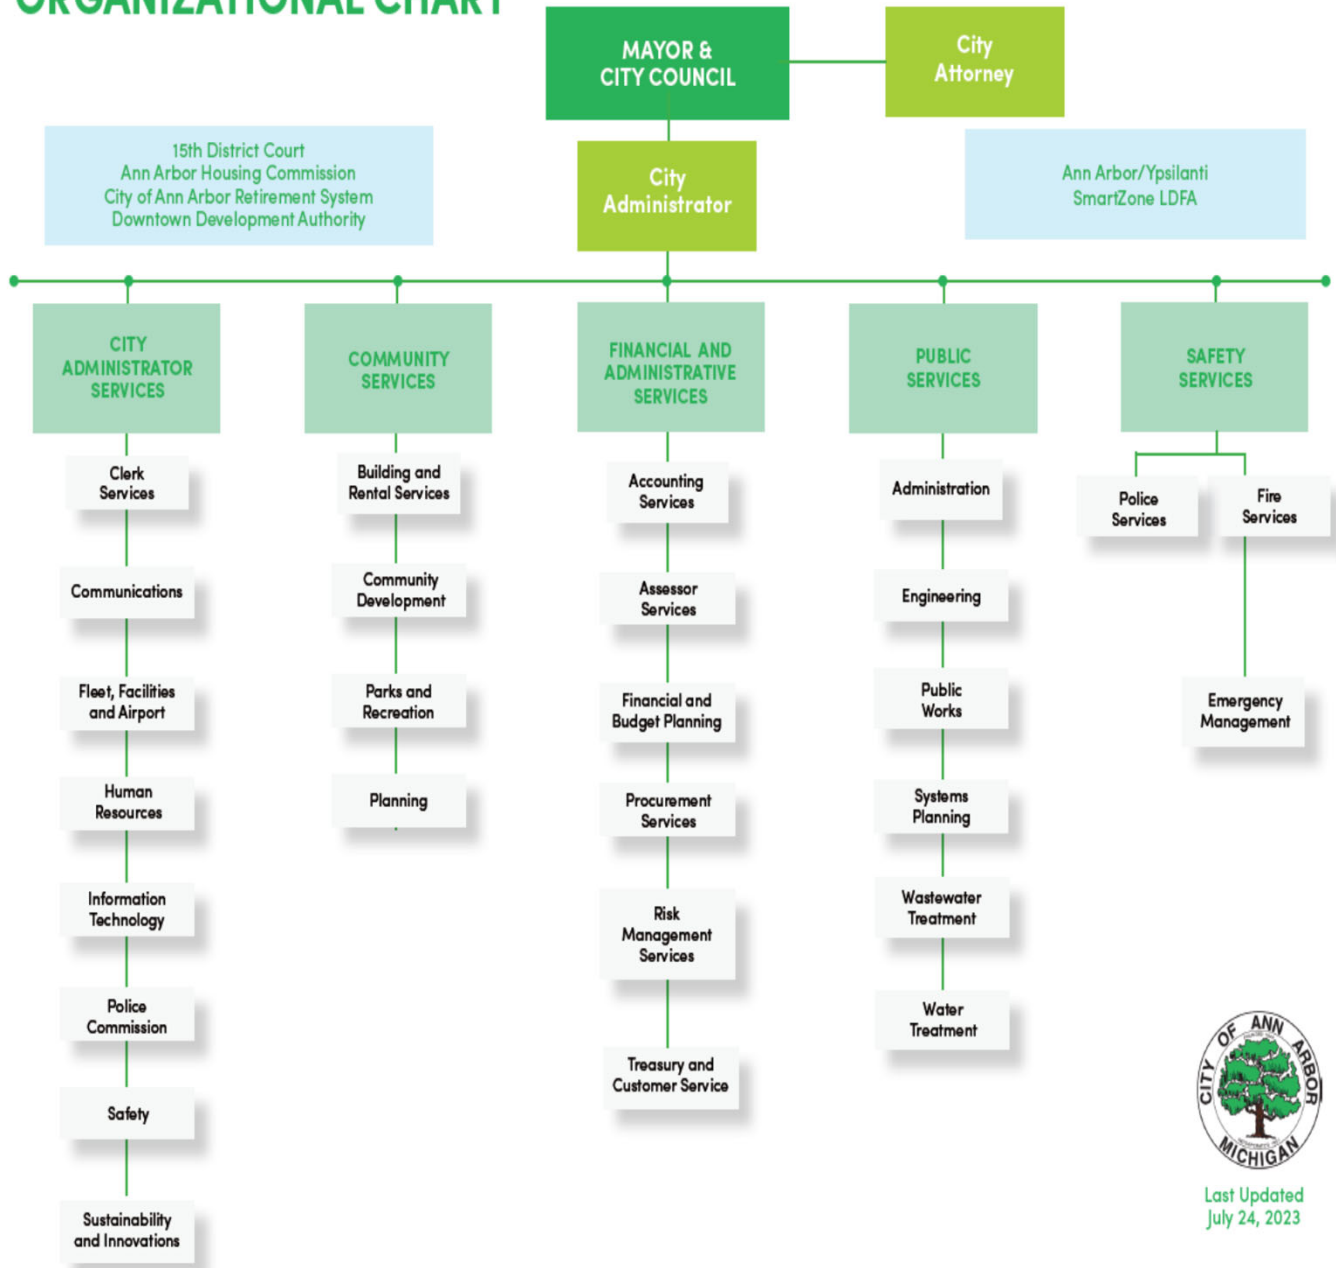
ORGANIZATIONAL CHART

MAYOR & CITY COUNCIL

City Attorney

15th District Court
Ann Arbor Housing Commission
City of Ann Arbor Retirement System
Downtown Development Authority

City Administrator

Ann Arbor/Ypsilanti SmartZone LDFA

CITY ADMINISTRATOR SERVICES

Clerk Services

Communications

Fleet, Facilities and Airport

Human Resources

Information Technology

Police Commission

Safety

Sustainability and Innovations

COMMUNITY SERVICES

Building and Rental Services

Community Development

Parks and Recreation

Planning

FINANCIAL AND ADMINISTRATIVE SERVICES

Accounting Services

Assessor Services

Financial and Budget Planning

Procurement Services

Risk Management Services

Treasury and Customer Service

PUBLIC SERVICES

Administration

Engineering

Public Works

Systems Planning

Wastewater Treatment

Water Treatment

SAFETY SERVICES

Police Services

Fire Services

Emergency Management

CITY OF ANN ARBOR MICHIGAN

Last Updated July 24, 2023